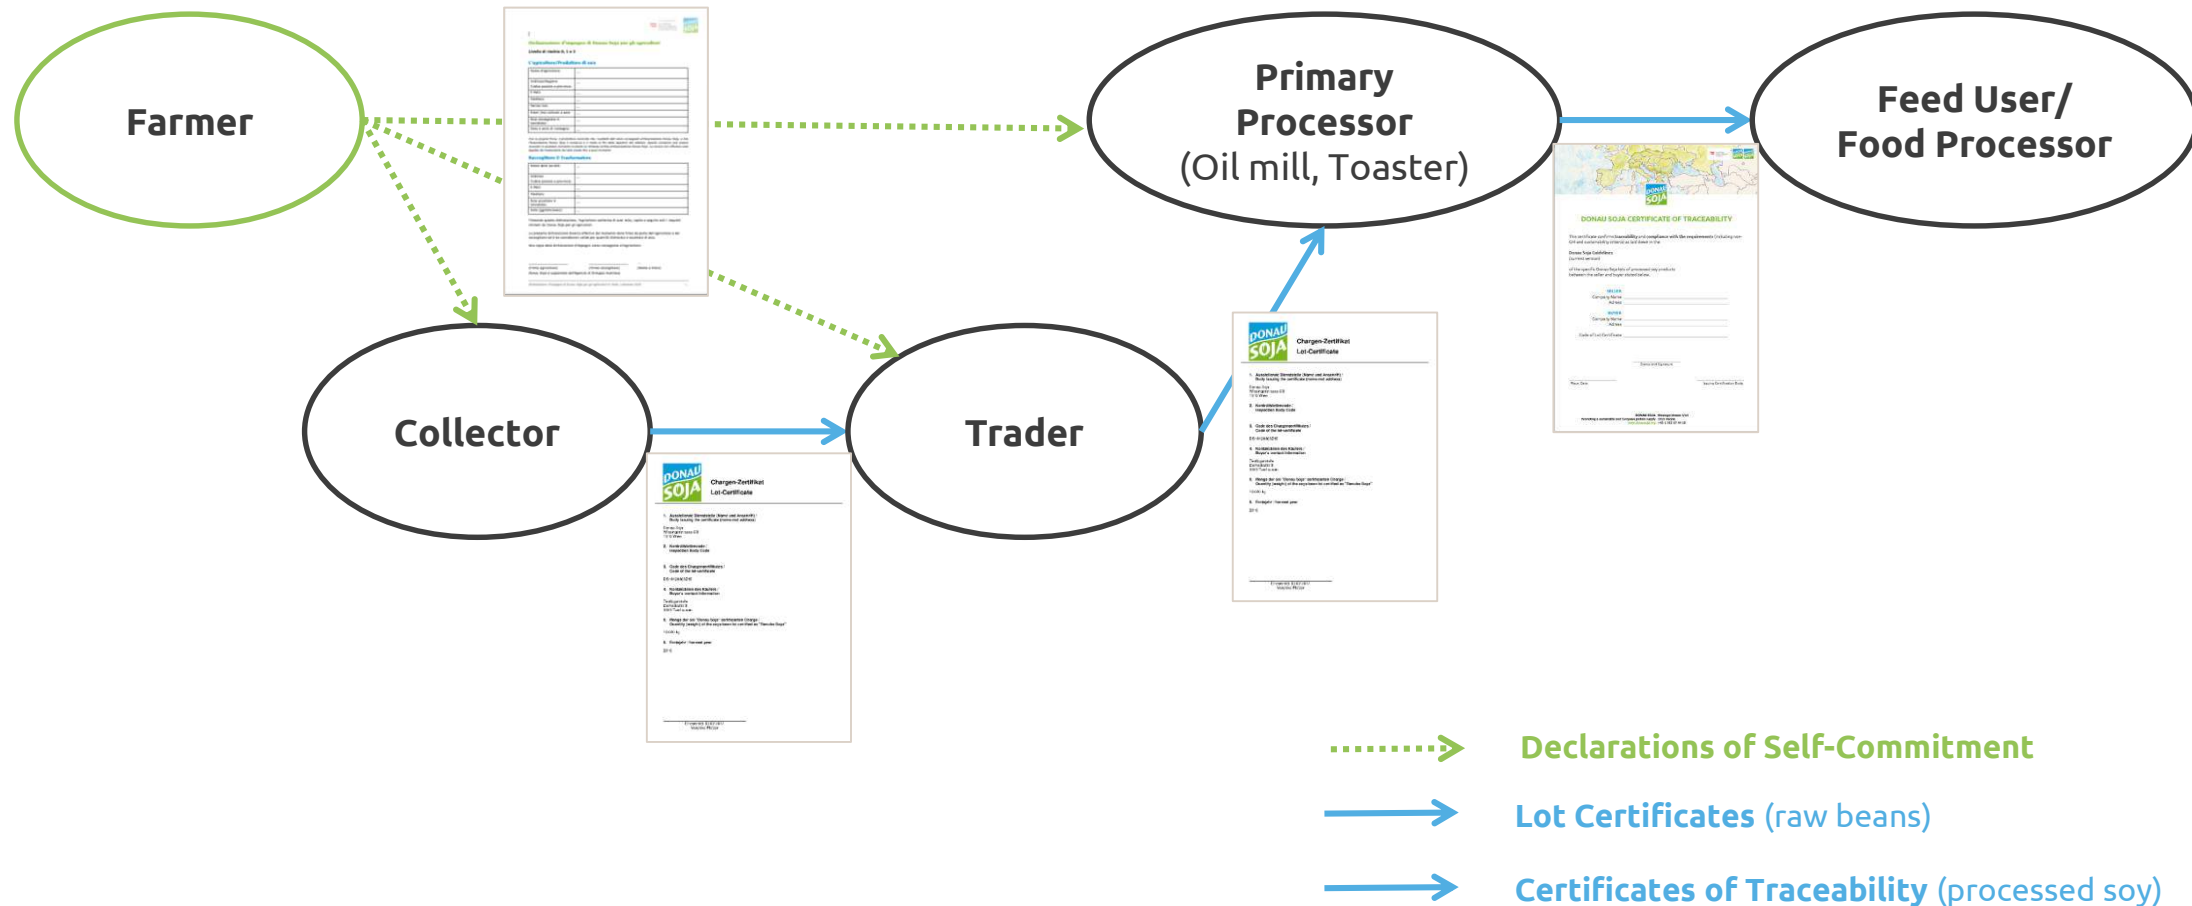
Farmer

Primary Processor (Oil mill, Toaster)

Feed User/ Food Processor

Collector

Trader

DONAU SOJA

Chargen-Zertifikat
Lot-Certificate

DONAU SOJA

Chargen-Zertifikat
Lot-Certificate

DONAU SOJA

DONAU SOJA CERTIFICATE OF TRACEABILITY

Declarations of Self-Commitment

Lot Certificates (raw beans)

Certificates of Traceability (processed soy)